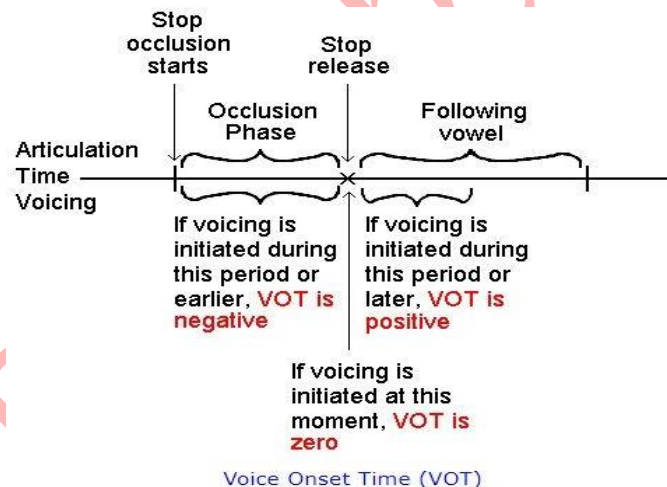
Stop occlusion starts

Stop release

Occlusion Phase

Following vowel

Articulation

Time

Voicing

If voicing is initiated during this period or earlier, VOT is negative

If voicing is initiated during this period or later, VOT is positive

If voicing is initiated at this moment, VOT is zero

Voice Onset Time (VOT)